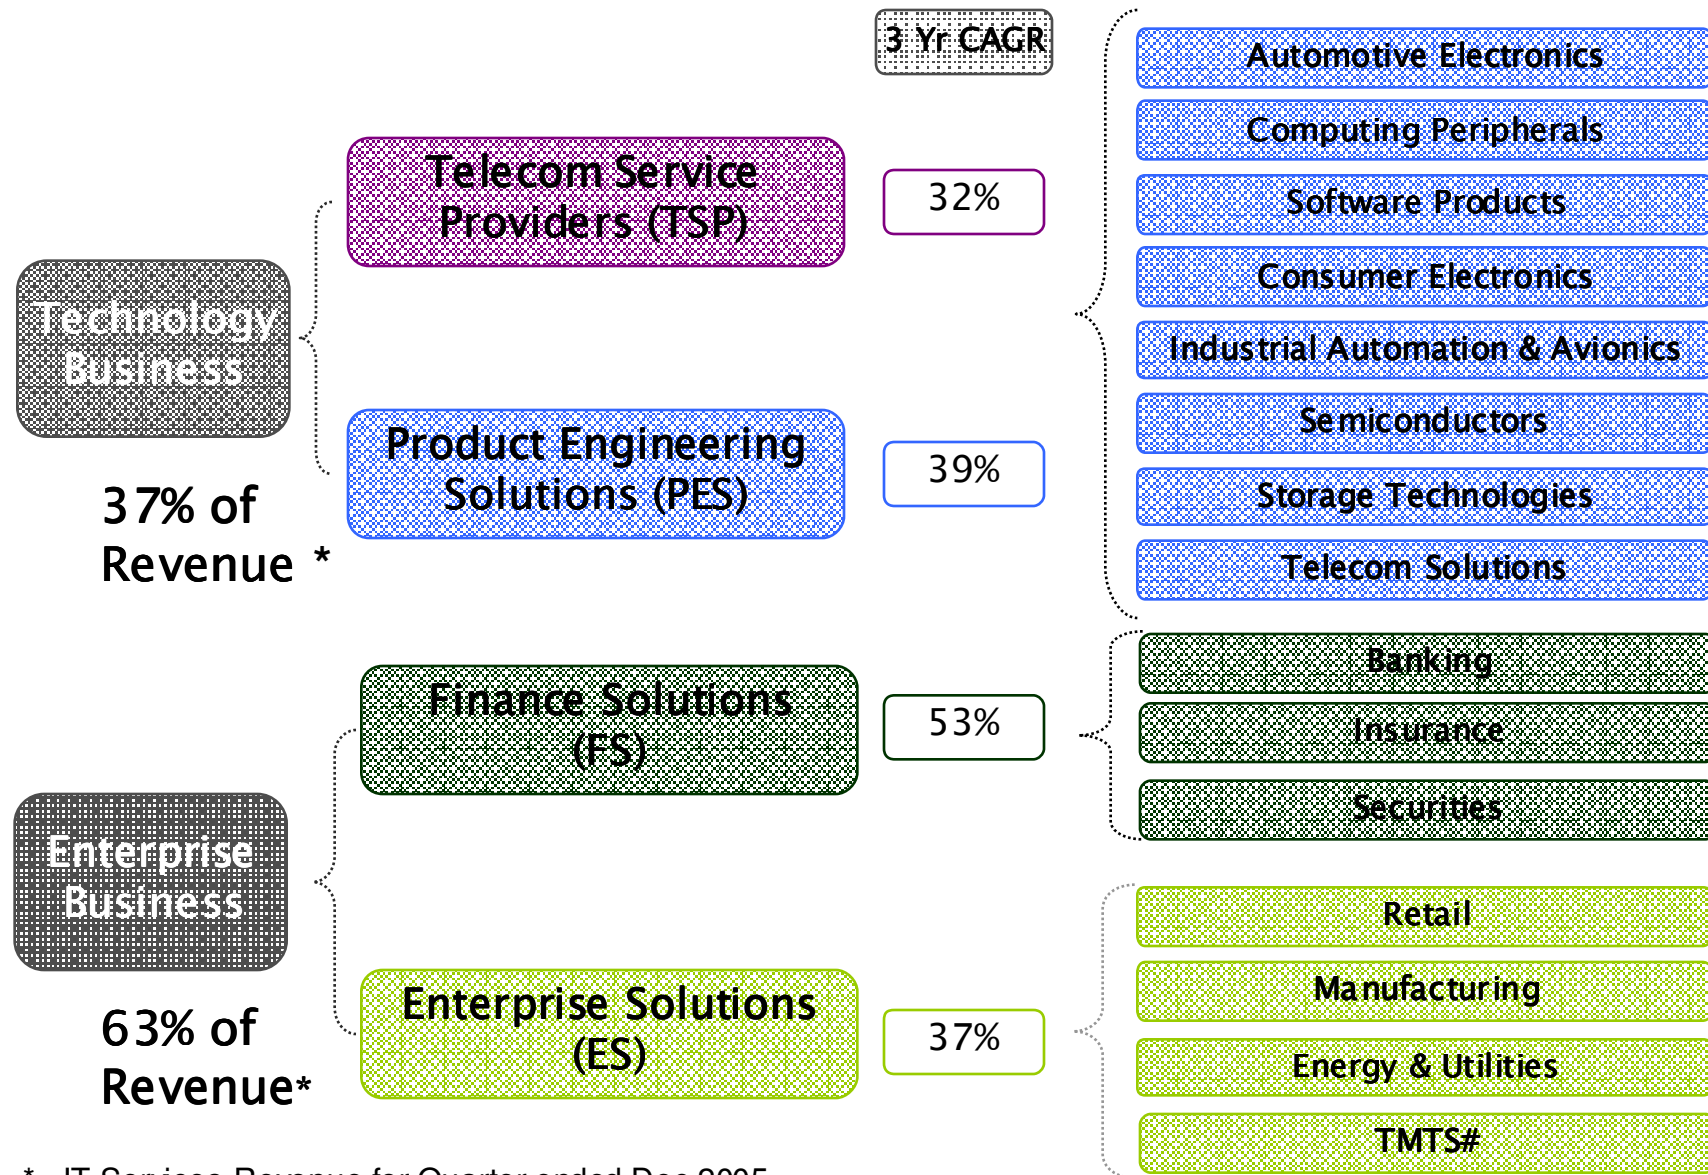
3 Yr CAGR

Technology Business

37% of Revenue *

Telecom Service Providers (TSP)

32%

Product Engineering Solutions (PES)

39%

Automotive Electronics

Computing Peripherals

Software Products

Consumer Electronics

Industrial Automation & Avionics

Semiconductors

Storage Technologies

Telecom Solutions

Enterprise Business

63% of Revenue*

Finance Solutions (FS)

53%

Banking

Insurance

Securities

Enterprise Solutions (ES)

37%

Retail

Manufacturing

Energy & Utilities

TMTS#

* IT Services Revenue for Quarter ended Dec 2005